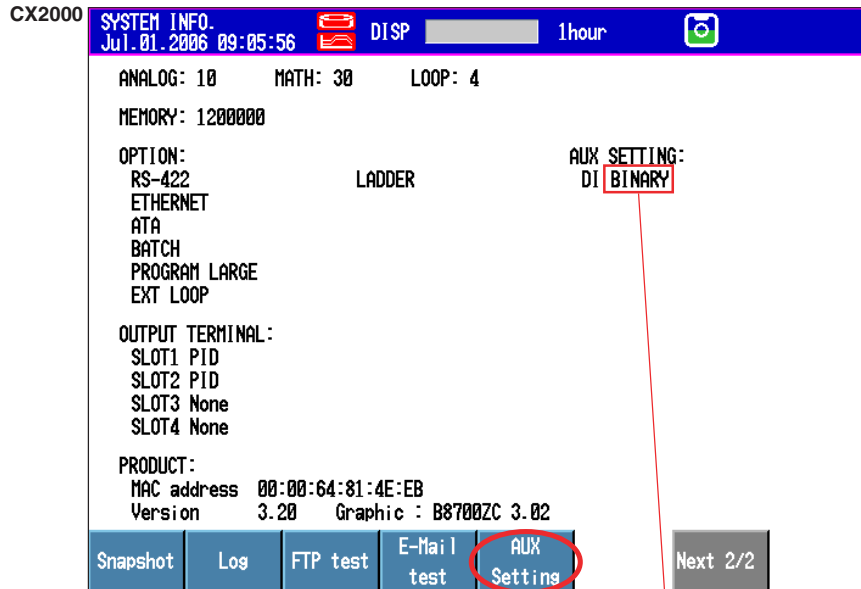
CX2000

SYSTEM INFO.
Jul.01.2006 09:05:56

DISP

1hour

ANALOG: 10 MATH: 30 LOOP: 4

MEMORY: 1200000

OPTION:
RS-422
ETHERNET
ATA
BATCH
PROGRAM LARGE
EXT LOOP

LADDER

AUX SETTING:
DI BINARY

OUTPUT TERMINAL:
SLOT1 PID
SLOT2 PID
SLOT3 None
SLOT4 None

PRODUCT:
MAC address 00:00:64:81:4E:EB
Version 3.20 Graphic : B8700ZC 3.02

Snapshot | Log | FTP test | E-Mail test | AUX Setting | Next 2/2